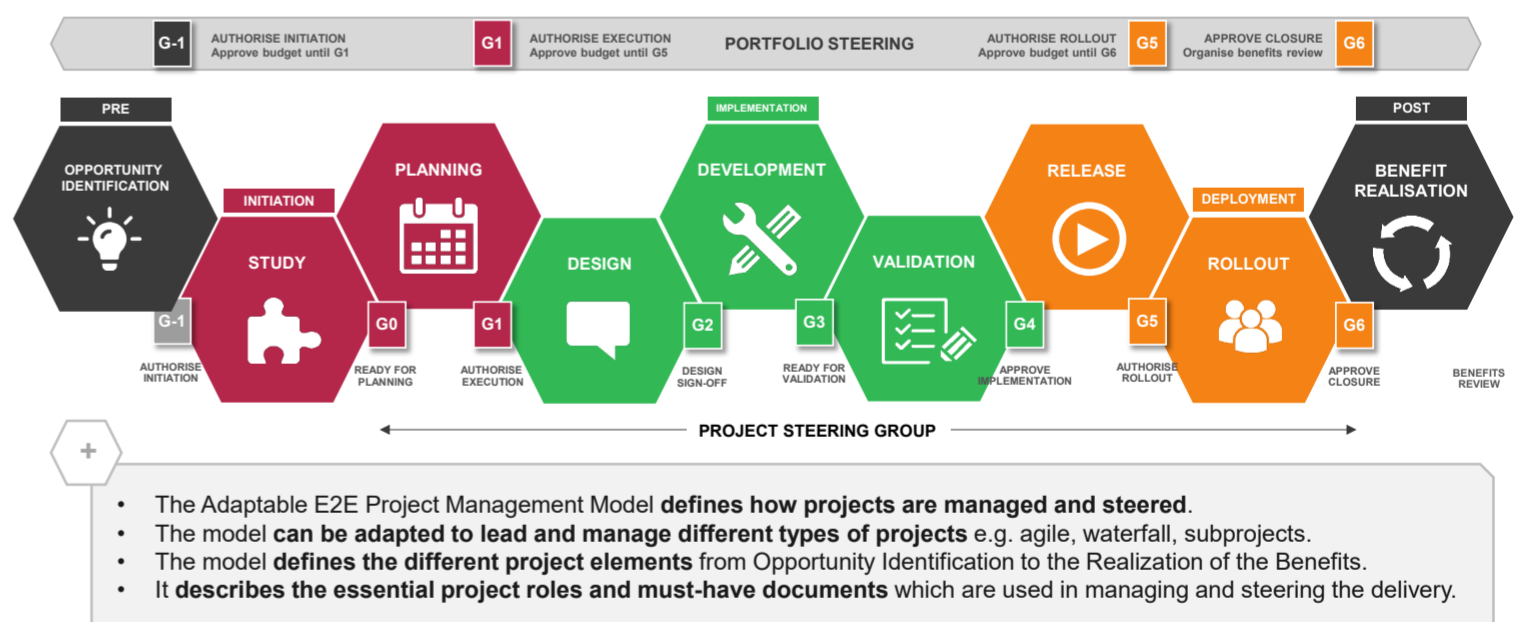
G-1 AUTHORISE INITIATION
Approve budget until G1

G1 AUTHORISE EXECUTION
Approve budget until G5

PORTFOLIO STEERING

AUTHORISE ROLLOUT
Approve budget until G6 G5

APPROVE CLOSURE
Organise benefits review G6

PRE

OPPORTUNITY IDENTIFICATION

INITIATION

STUDY

PLANNING

IMPLEMENTATION

DESIGN

DEVELOPMENT

VALIDATION

RELEASE

DEPLOYMENT

ROLLOUT

POST

BENEFIT REALISATION

G-1
AUTHORISE INITIATION

G0
READY FOR PLANNING

G1
AUTHORISE EXECUTION

G2
DESIGN SIGN-OFF

G3
READY FOR VALIDATION

G4
APPROVE IMPLEMENTATION

G5
AUTHORISE ROLLOUT

G6
APPROVE CLOSURE

BENEFITS REVIEW

PROJECT STEERING GROUP

+

• The Adaptable E2E Project Management Model **defines how projects are managed and steered**.
• The model **can be adapted to lead and manage different types of projects** e.g. agile, waterfall, subprojects.
• The model **defines the different project elements** from Opportunity Identification to the Realization of the Benefits.
• It **describes the essential project roles and must-have documents** which are used in managing and steering the delivery.